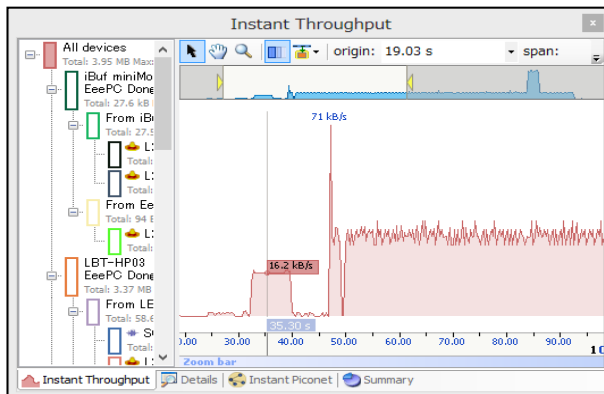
Instant Throughput

All devices
Total: 3.95 MB Max:
iBuf miniMo
EeePC Done
Total: 27.6 kB
From iBu
Total: 27.5
L2
Total:
L2
Total:
From Ee
Total: 94 B
L2
Total:
LBT-HP03
EeePC Done
Total: 3.37 MB
From LE
Total: 58.6
S
Total:
L

origin: 19.03 s
span:

71 kB/s
16.2 kB/s
35.30 s
0.00 30.00 40.00 50.00 60.00 70.00 80.00 90.00 10
Zoom bar

Instant Throughput
Details
Instant Piconet
Summary